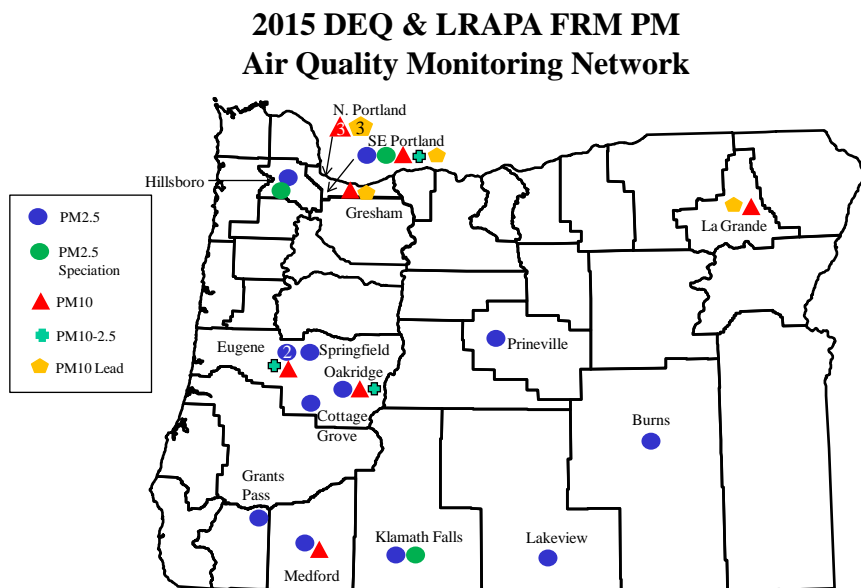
2015 DEQ & LRAPA FRM PM
Air Quality Monitoring Network

PM2.5
PM2.5 Speciation
PM10
PM10-2.5
PM10 Lead

N. Portland
3
3
SE Portland
Hillsboro
Gresham
La Grande
Eugene
2
Springfield
Oakridge
Cottage Grove
Prineville
Burns
Grants Pass
Medford
Klamath Falls
Lakeview